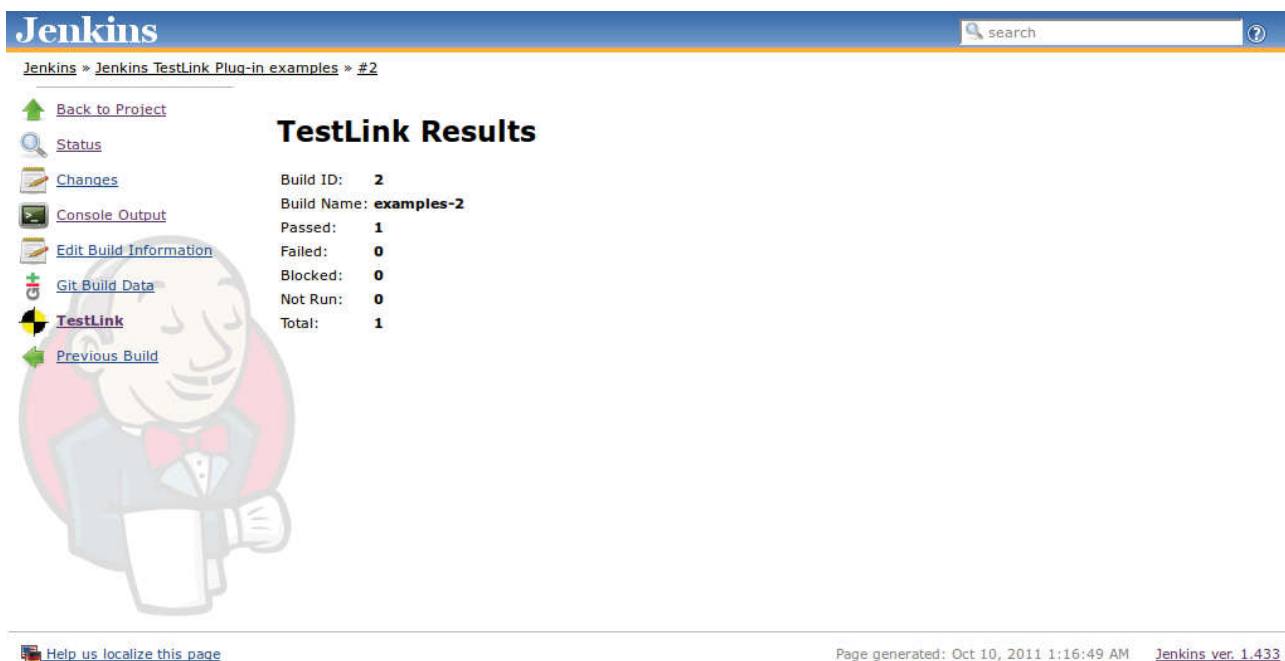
Jenkins

search

Jenkins » Jenkins TestLink Plug-in examples » #2

Back to Project
Status
Changes
Console Output
Edit Build Information
Git Build Data
TestLink
Previous Build

TestLink Results

| | |
|---|---|
| Build ID: | 2 |
| Build Name: | examples-2 |
| Passed: | 1 |
| Failed: | 0 |
| Blocked: | 0 |
| Not Run: | 0 |
| Total: | 1 |

Help us localize this page

Page generated: Oct 10, 2011 1:16:49 AM Jenkins ver. 1.433